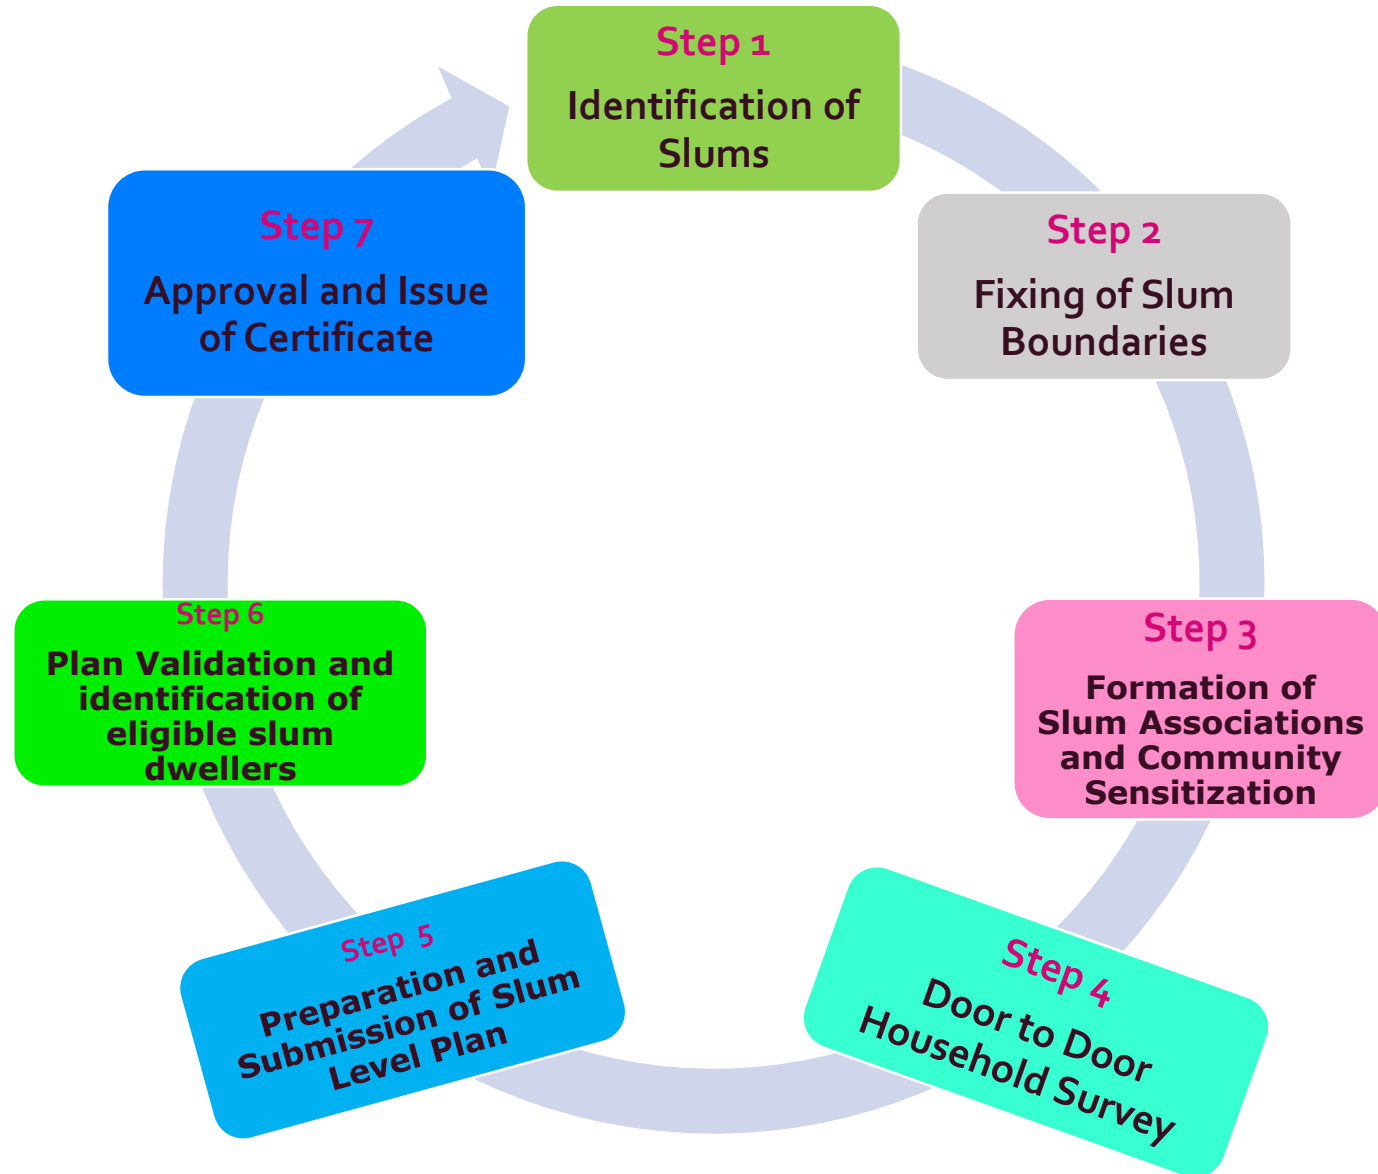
Step 1
Identification of Slums

Step 2
Fixing of Slum Boundaries

Step 3
Formation of Slum Associations and Community Sensitization

Step 4
Door to Door Household Survey

Step 5
Preparation and Submission of Slum Level Plan

Step 6
Plan Validation and identification of eligible slum dwellers

Step 7
Approval and Issue of Certificate